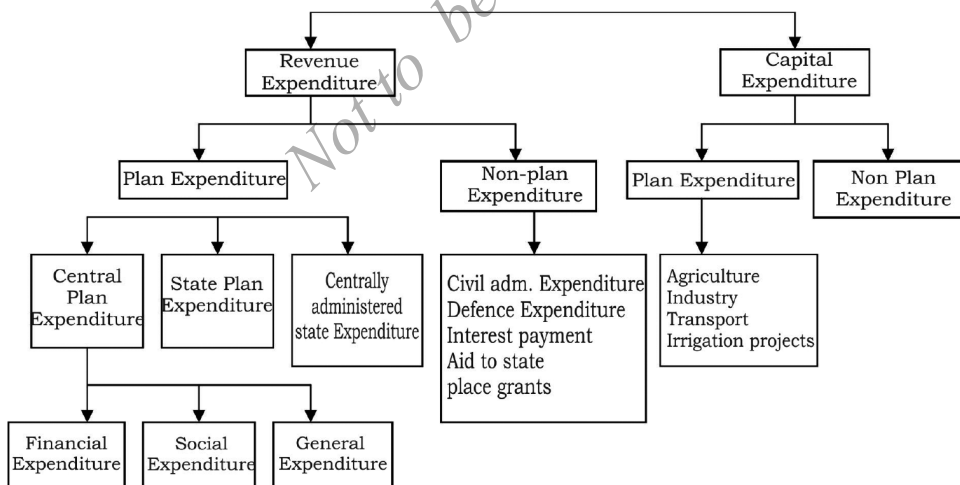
Not to be

Revenue Expenditure

Capital Expenditure

Plan Expenditure

Non-plan Expenditure

Plan Expenditure

Non Plan Expenditure

Central Plan Expenditure

State Plan Expenditure

Centrally administered state Expenditure

Civil adm. Expenditure
Defence Expenditure
Interest payment
Aid to state
place grants

Agriculture
Industry
Transport
Irrigation projects

Financial Expenditure

Social Expenditure

General Expenditure